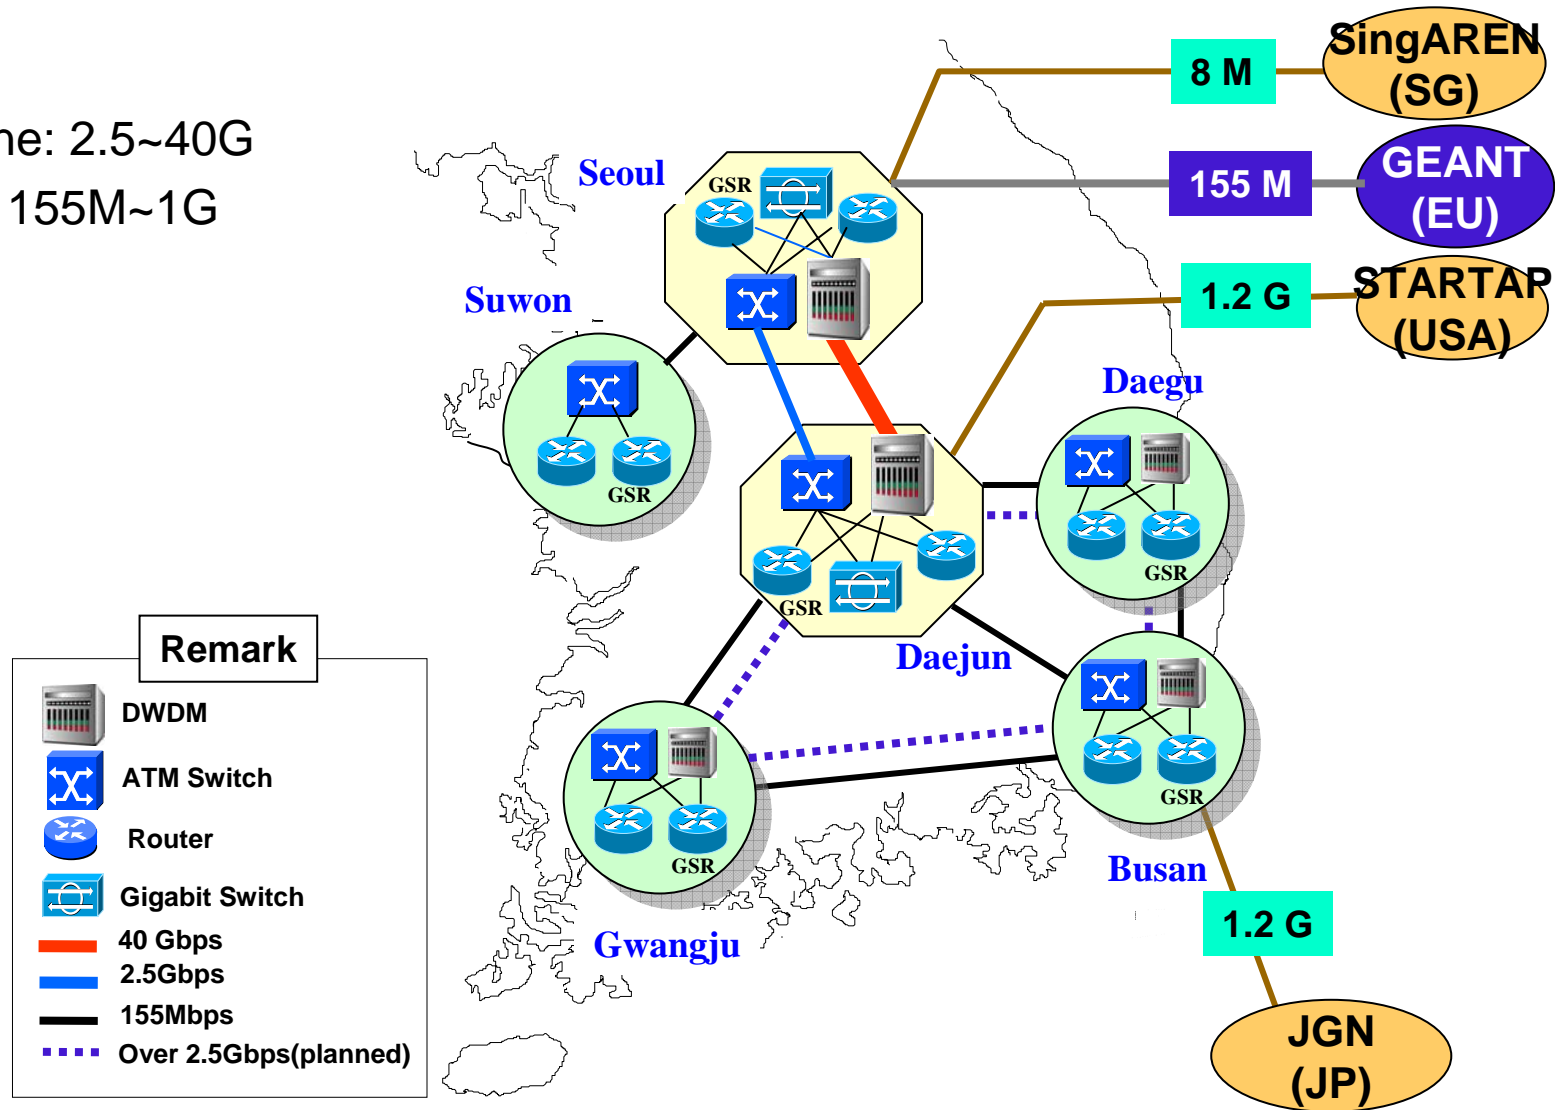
ne: 2.5~40G
155M~1G

8 M
SingAREN (SG)
155 M
GEANT (EU)
1.2 G
STARTAP (USA)
Seoul
GSR
Suwon
GSR
Daegu
GSR
GSR
Daejun
GSR
GSR
Busan
Gwangju
1.2 G
JGN (JP)

Remark
DWDM
ATM Switch
Router
Gigabit Switch
40 Gbps
2.5Gbps
155Mbps
Over 2.5Gbps(planned)